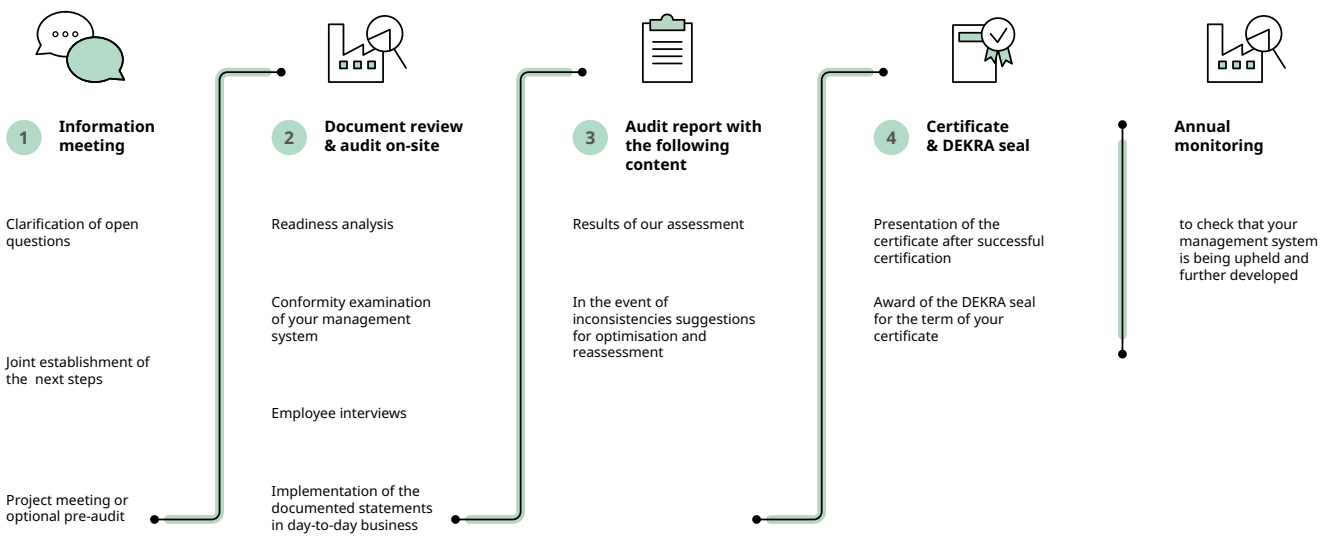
1 Information meeting

Clarification of open questions

Joint establishment of the next steps

Project meeting or optional pre-audit

2 Document review & audit on-site

Readiness analysis

Conformity examination of your management system

Employee interviews

Implementation of the documented statements in day-to-day business

3 Audit report with the following content

Results of our assessment

In the event of inconsistencies suggestions for optimisation and reassessment

4 Certificate & DEKRA seal

Presentation of the certificate after successful certification

Award of the DEKRA seal for the term of your certificate

Annual monitoring

to check that your management system is being upheld and further developed